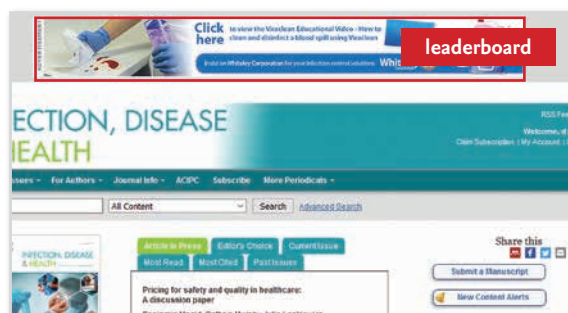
Click here to view the Virasolv Educational Video - How to clean and disinfect a blood spill using Virasolv

Trust on Whiteley Corporation for your infection control solutions Whit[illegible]

leaderboard

ECTION, DISEASE
HEALTH

RSS Fe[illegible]
Welcome, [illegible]
Claim Subscription | My Account | L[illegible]

sues ▾ For Authors ▾ Journal Info ▾ ACIPC Subscribe More Periodicals ▾

All Content Search Advanced Search

INFECTION, DISEASE & HEALTH

Articles in Press Editor's Choice Current Issue
Most Read Most Cited Past Issues

Share this

Pricing for safety and quality in healthcare: A discussion paper

Submit a Manuscript

New Content Alerts